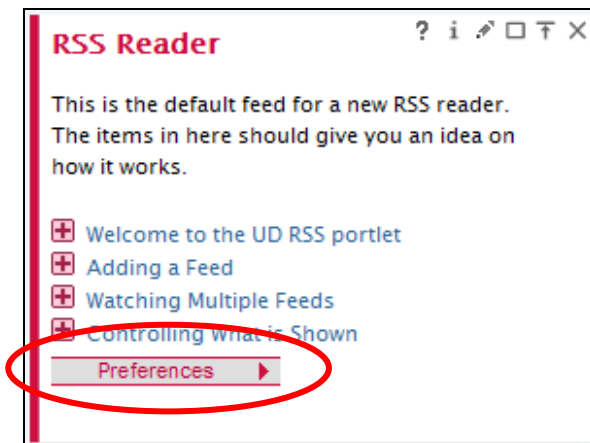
RSS Reader

? i

This is the default feed for a new RSS reader. The items in here should give you an idea on how it works.

Welcome to the UD RSS portlet
Adding a Feed
Watching Multiple Feeds
Controlling what is Shown

Preferences